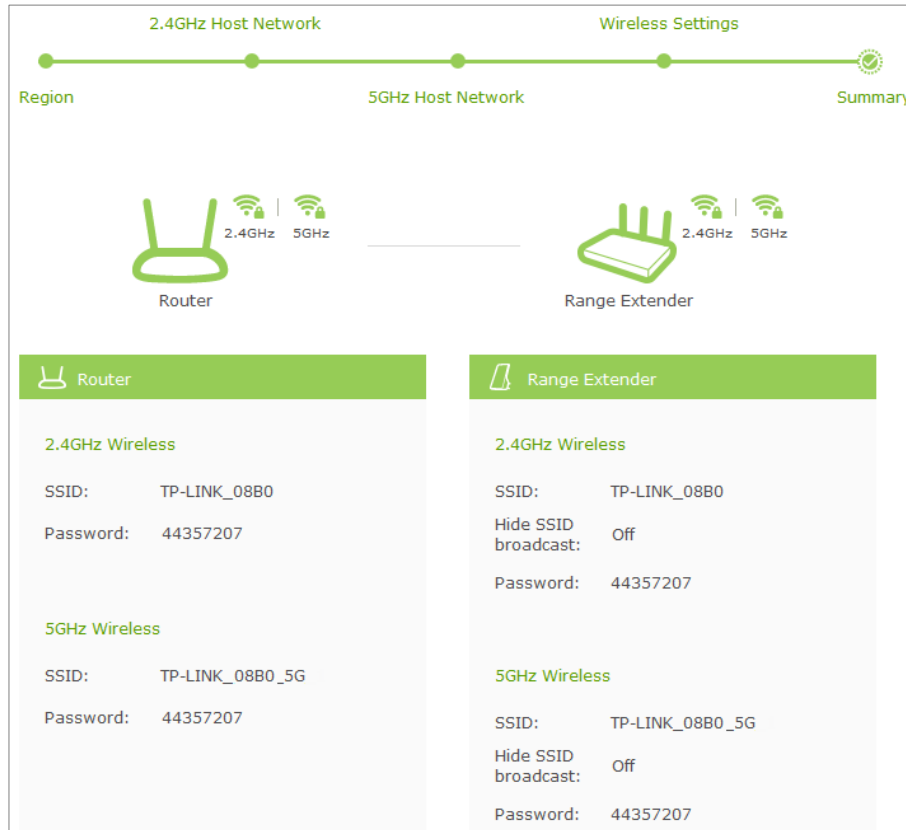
2.4GHz Host Network

Wireless Settings

Region

5GHz Host Network

Summary

2.4GHz 5GHz

Router

2.4GHz 5GHz

Range Extender

Router

2.4GHz Wireless

SSID: TP-LINK_08B0

Password: 44357207

5GHz Wireless

SSID: TP-LINK_08B0_5G

Password: 44357207

Range Extender

2.4GHz Wireless

SSID: TP-LINK_08B0

Hide SSID broadcast: Off

Password: 44357207

5GHz Wireless

SSID: TP-LINK_08B0_5G

Hide SSID broadcast: Off

Password: 44357207